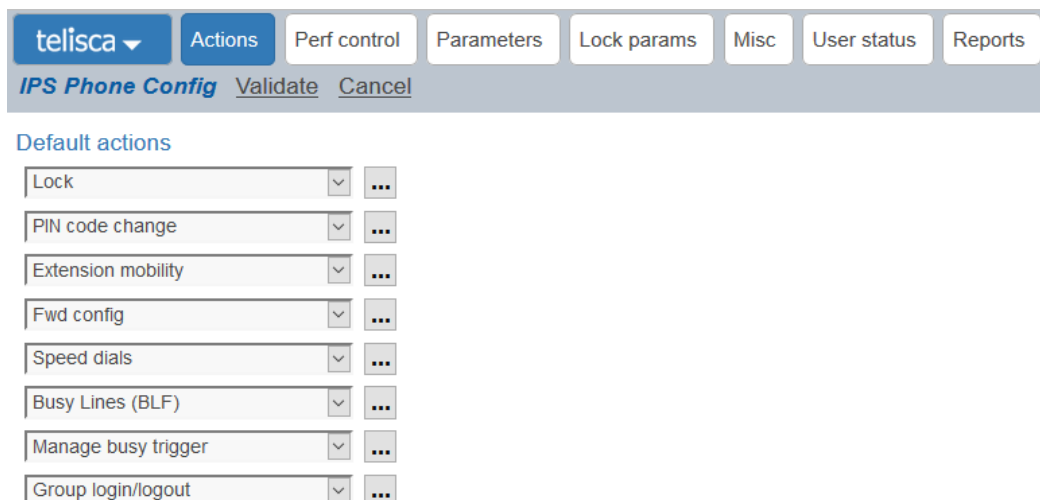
telisca
Actions
Perf control
Parameters
Lock params
Misc
User status
Reports

IPS Phone Config Validate Cancel

Default actions

Lock ...
PIN code change ...
Extension mobility ...
Fwd config ...
Speed dials ...
Busy Lines (BLF) ...
Manage busy trigger ...
Group login/logout ...